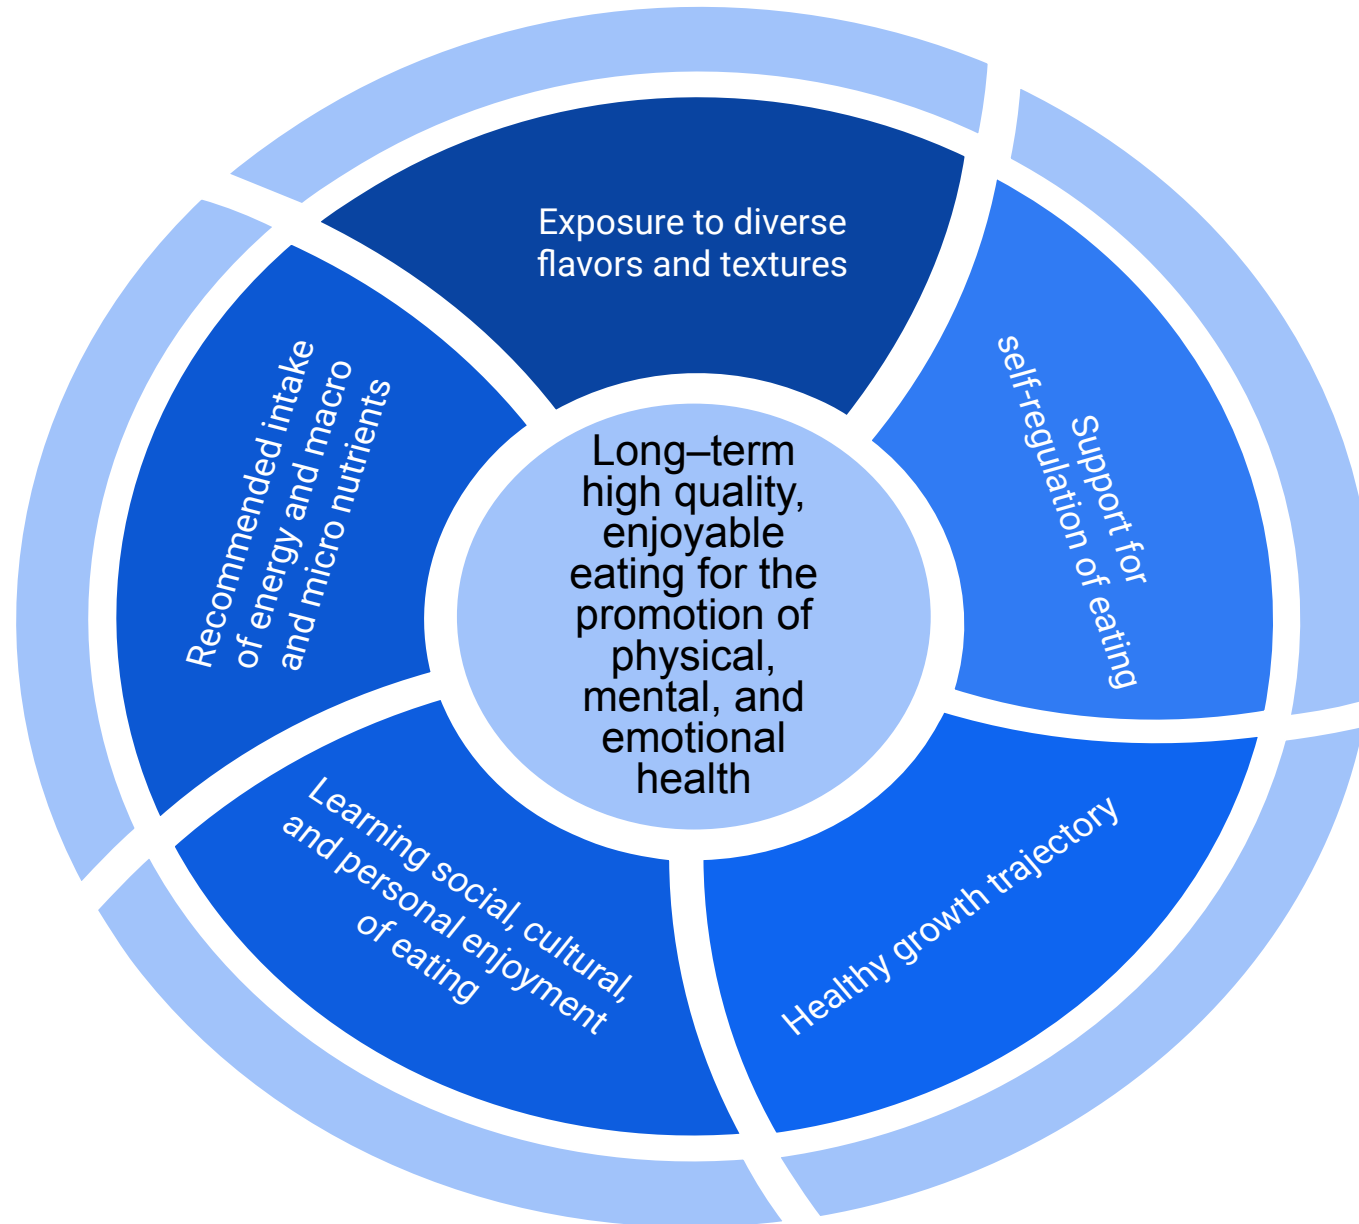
Exposure to diverse flavors and textures

Support for self-regulation of eating

Healthy growth trajectory

Learning social, cultural, and personal enjoyment of eating

Recommended intake of energy and macro and micro nutrients

Long–term high quality, enjoyable eating for the promotion of physical, mental, and emotional health